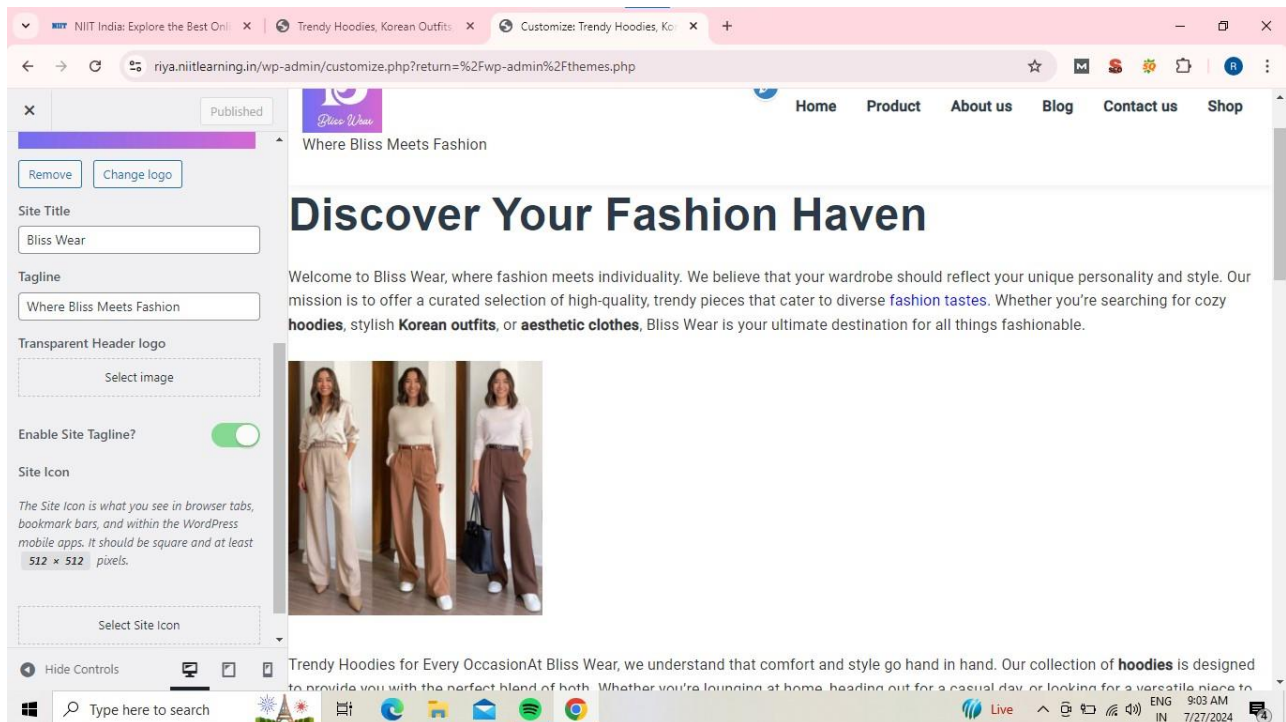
NIIT India: Explore the Best Onl ×
Trendy Hoodies, Korean Outfits ×
Customize: Trendy Hoodies, Ko ×
+

riya.niitlearning.in/wp-admin/customize.php?return=%2Fwp-admin%2Fthemes.php

×
Published

Remove
Change logo

Site Title
Bliss Wear

Tagline
Where Bliss Meets Fashion

Transparent Header logo
Select image

Enable Site Tagline?

Site Icon

The Site Icon is what you see in browser tabs, bookmark bars, and within the WordPress mobile apps. It should be square and at least 512 × 512 pixels.

Select Site Icon

Hide Controls

Bliss Wear
Where Bliss Meets Fashion

Home Product About us Blog Contact us Shop

Discover Your Fashion Haven

Welcome to Bliss Wear, where fashion meets individuality. We believe that your wardrobe should reflect your unique personality and style. Our mission is to offer a curated selection of high-quality, trendy pieces that cater to diverse fashion tastes. Whether you're searching for cozy **hoodies**, stylish **Korean outfits**, or **aesthetic clothes**, Bliss Wear is your ultimate destination for all things fashionable.

Trendy Hoodies for Every OccasionAt Bliss Wear, we understand that comfort and style go hand in hand. Our collection of **hoodies** is designed to provide you with the perfect blend of both. Whether you're lounging at home, heading out for a casual day, or looking for a versatile piece to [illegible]

Type here to search
Live
ENG IN
9:03 AM
7/27/2024
4